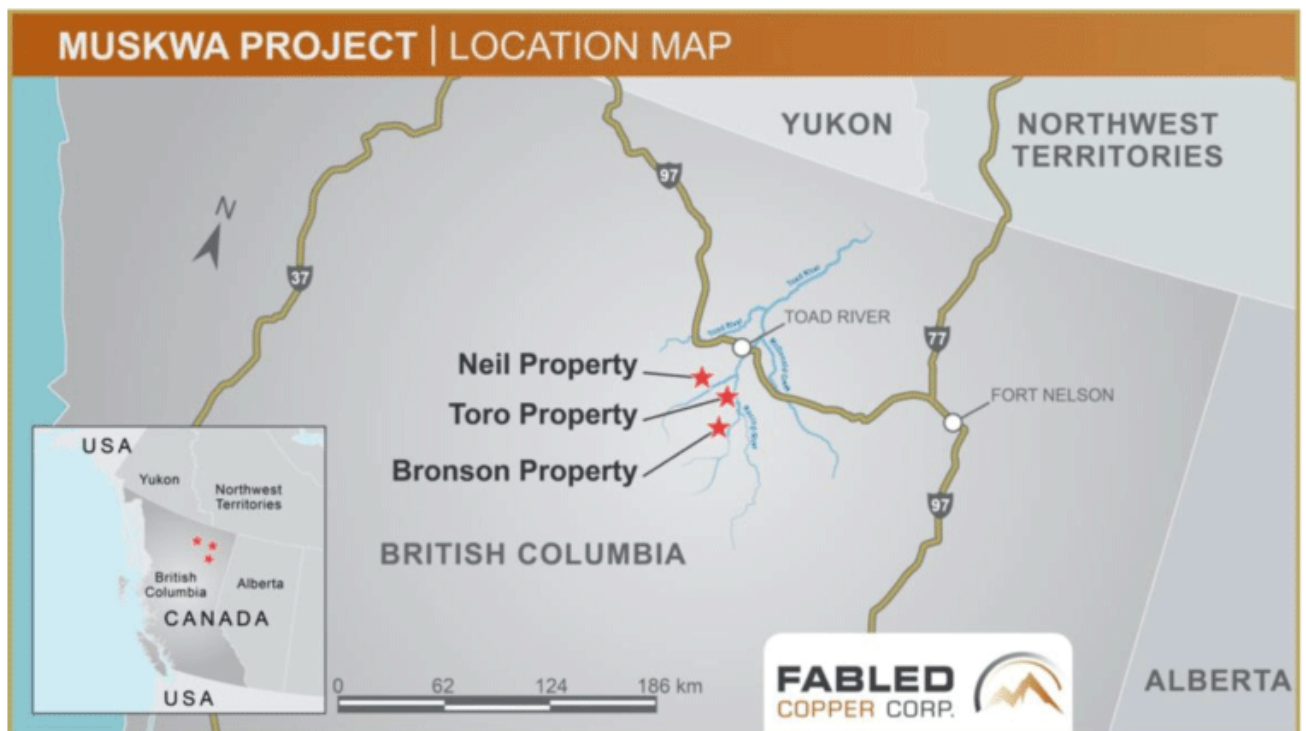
MUSKWA PROJECT | LOCATION MAP

YUKON

NORTHWEST TERRITORIES

N

97

37

Toad River

Toad River

TOAD RIVER

77

Neil Property

Toro Property

Bronson Property

FORT NELSON

97

USA

Yukon

Northwest Territories

British Columbia

Alberta

CANADA

USA

BRITISH COLUMBIA

0 62 124 186 km

FABLED COPPER CORP.

ALBERTA